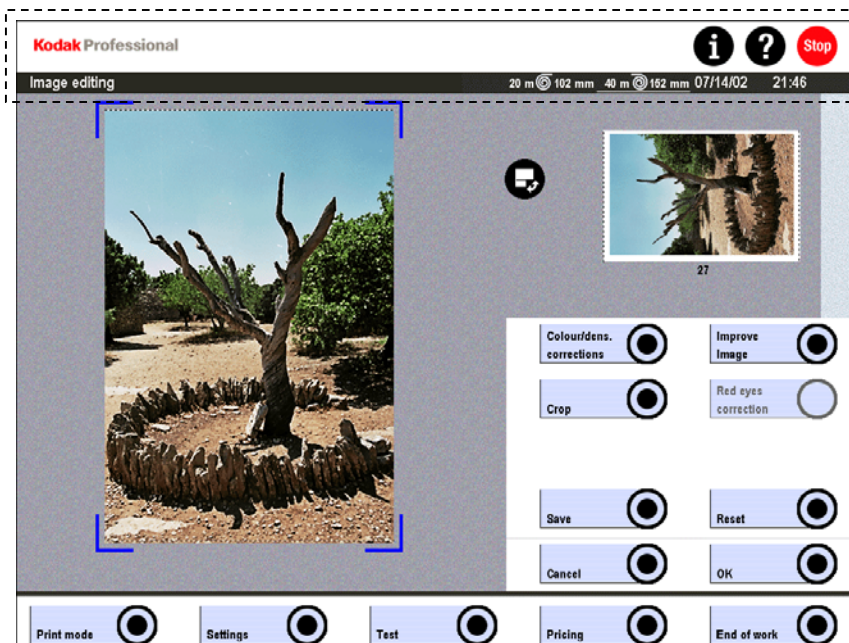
Kodak Professional

i ? Stop

Image editing

20 m 102 mm 40 m 152 mm 07/14/02 21:46

27

Colour/dens. corrections

Improve Image

Crop

Red eyes correction

Save

Reset

Cancel

OK

Print mode

Settings

Test

Pricing

End of work